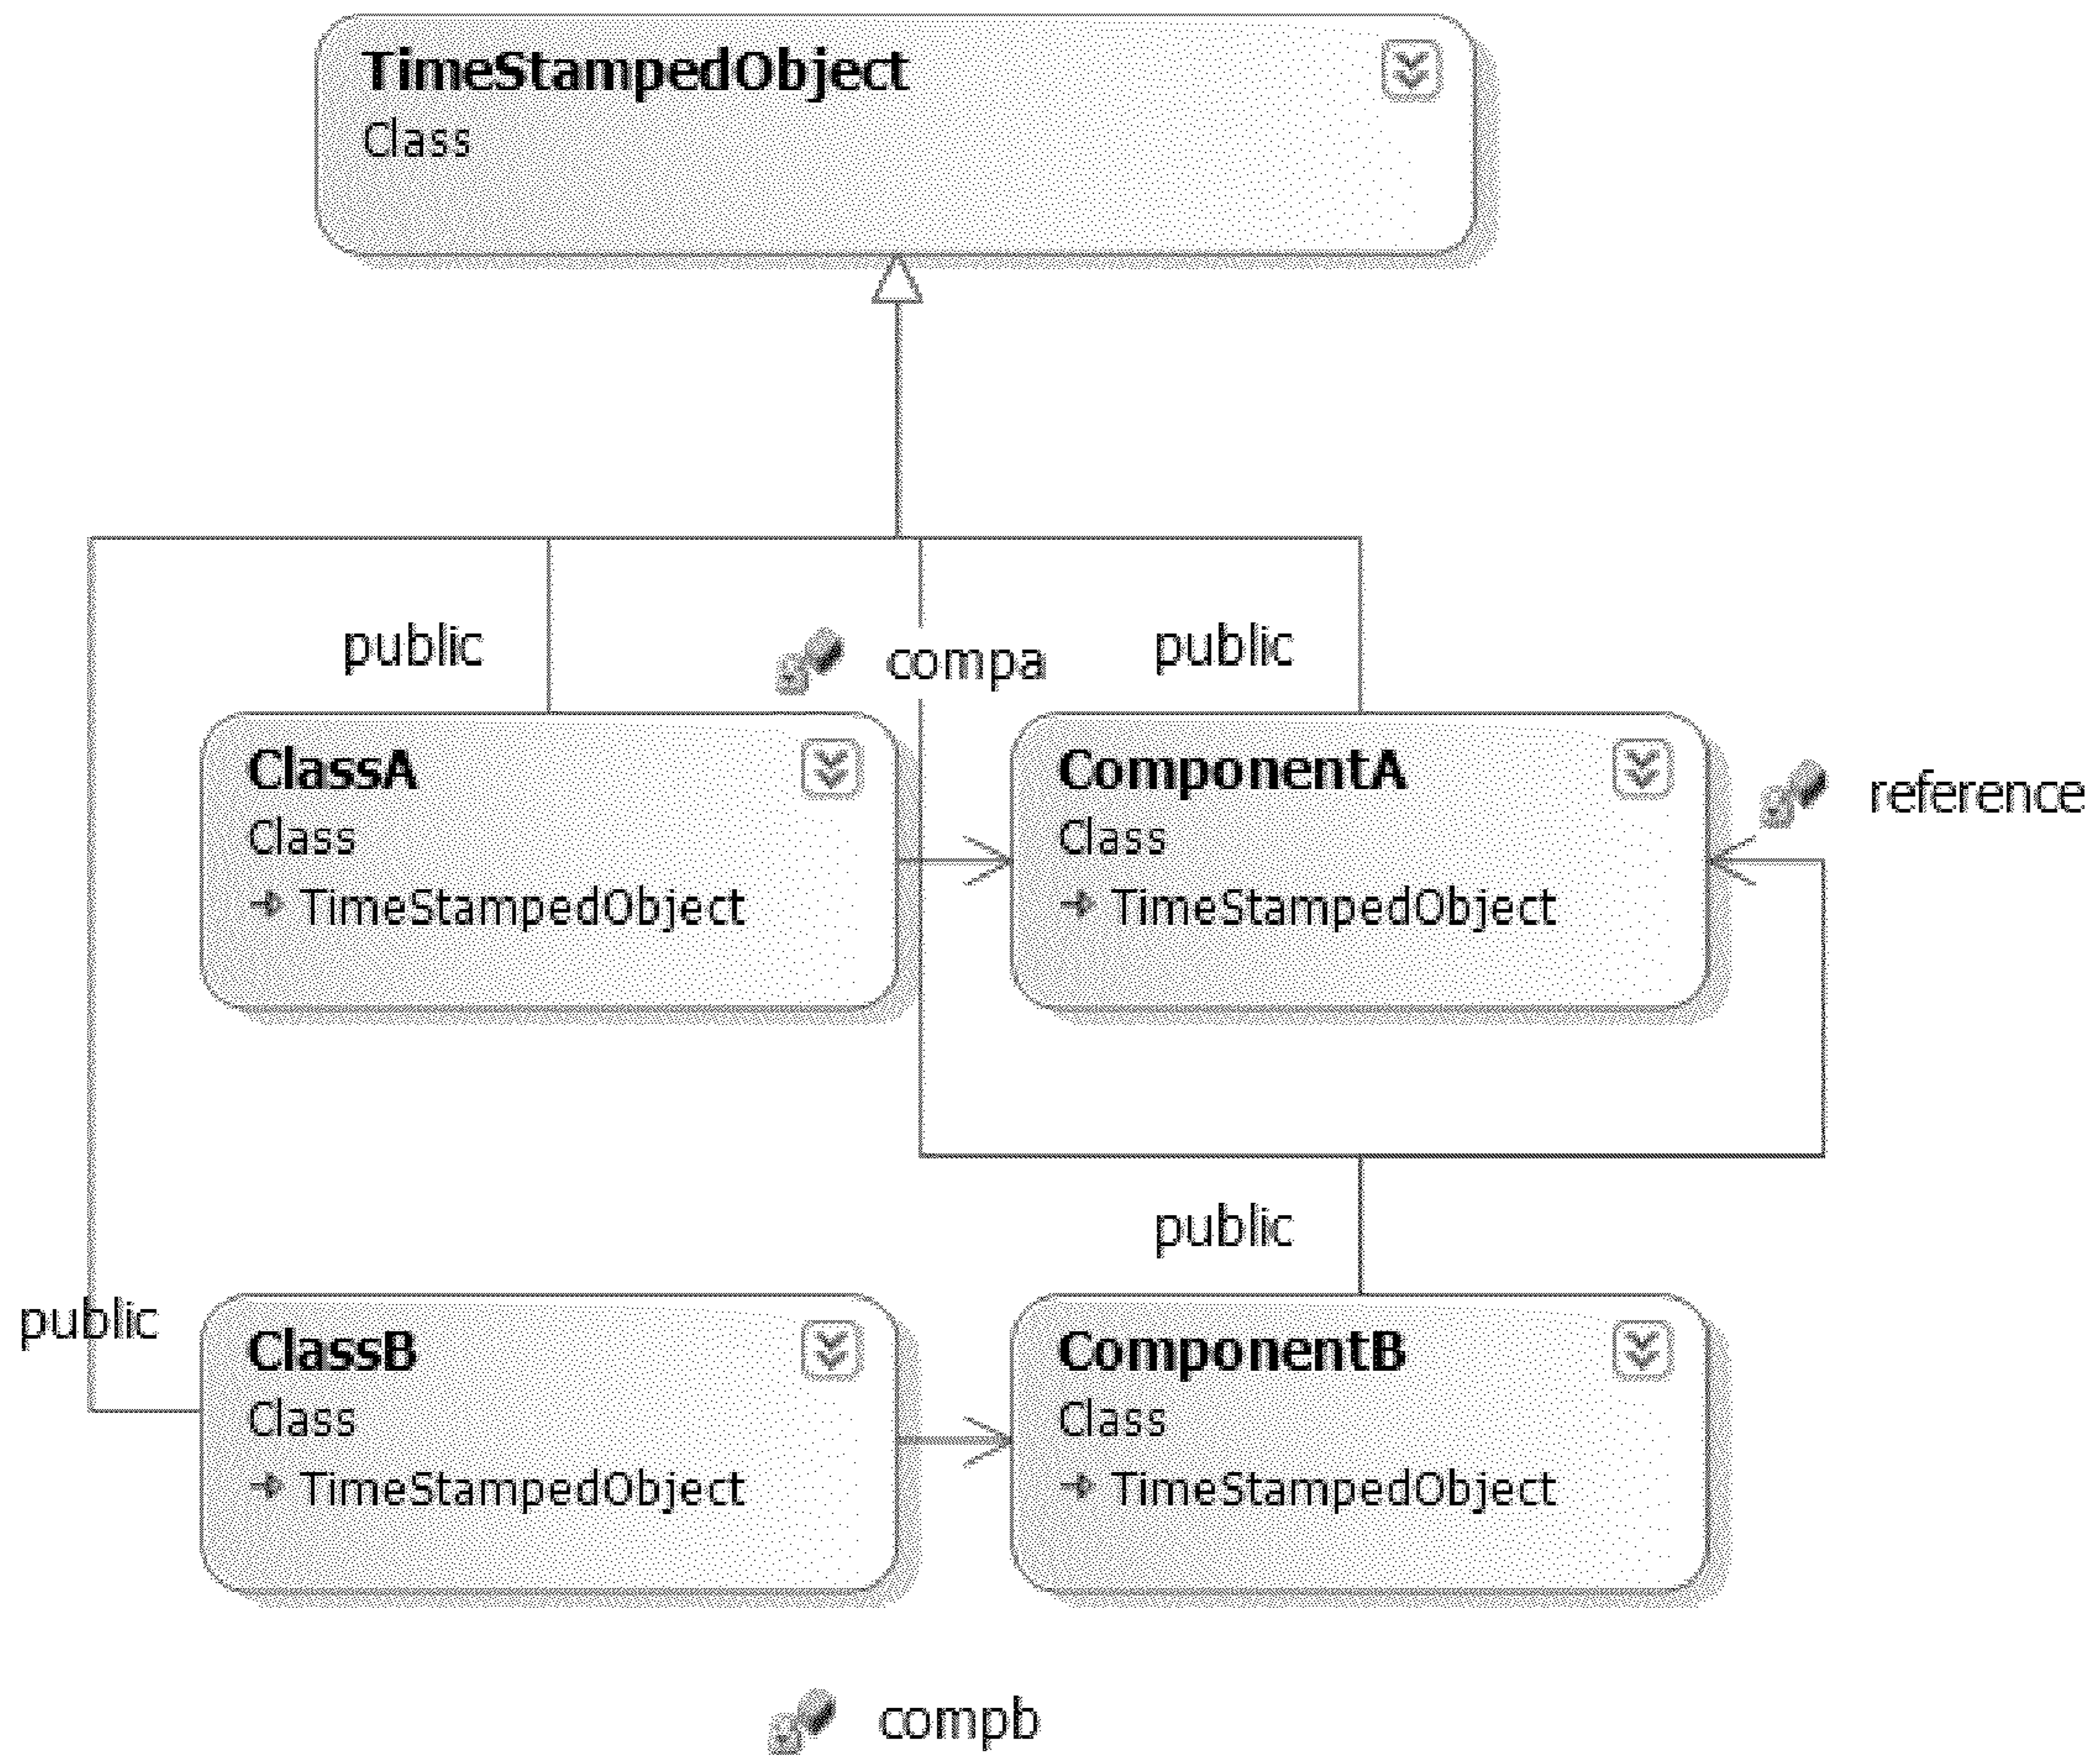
TimeStampedObject
Class

public

compa

public

ClassA
Class
TimeStampedObject

ComponentA
Class
TimeStampedObject

reference

public

public

ClassB
Class
TimeStampedObject

ComponentB
Class
TimeStampedObject

compb